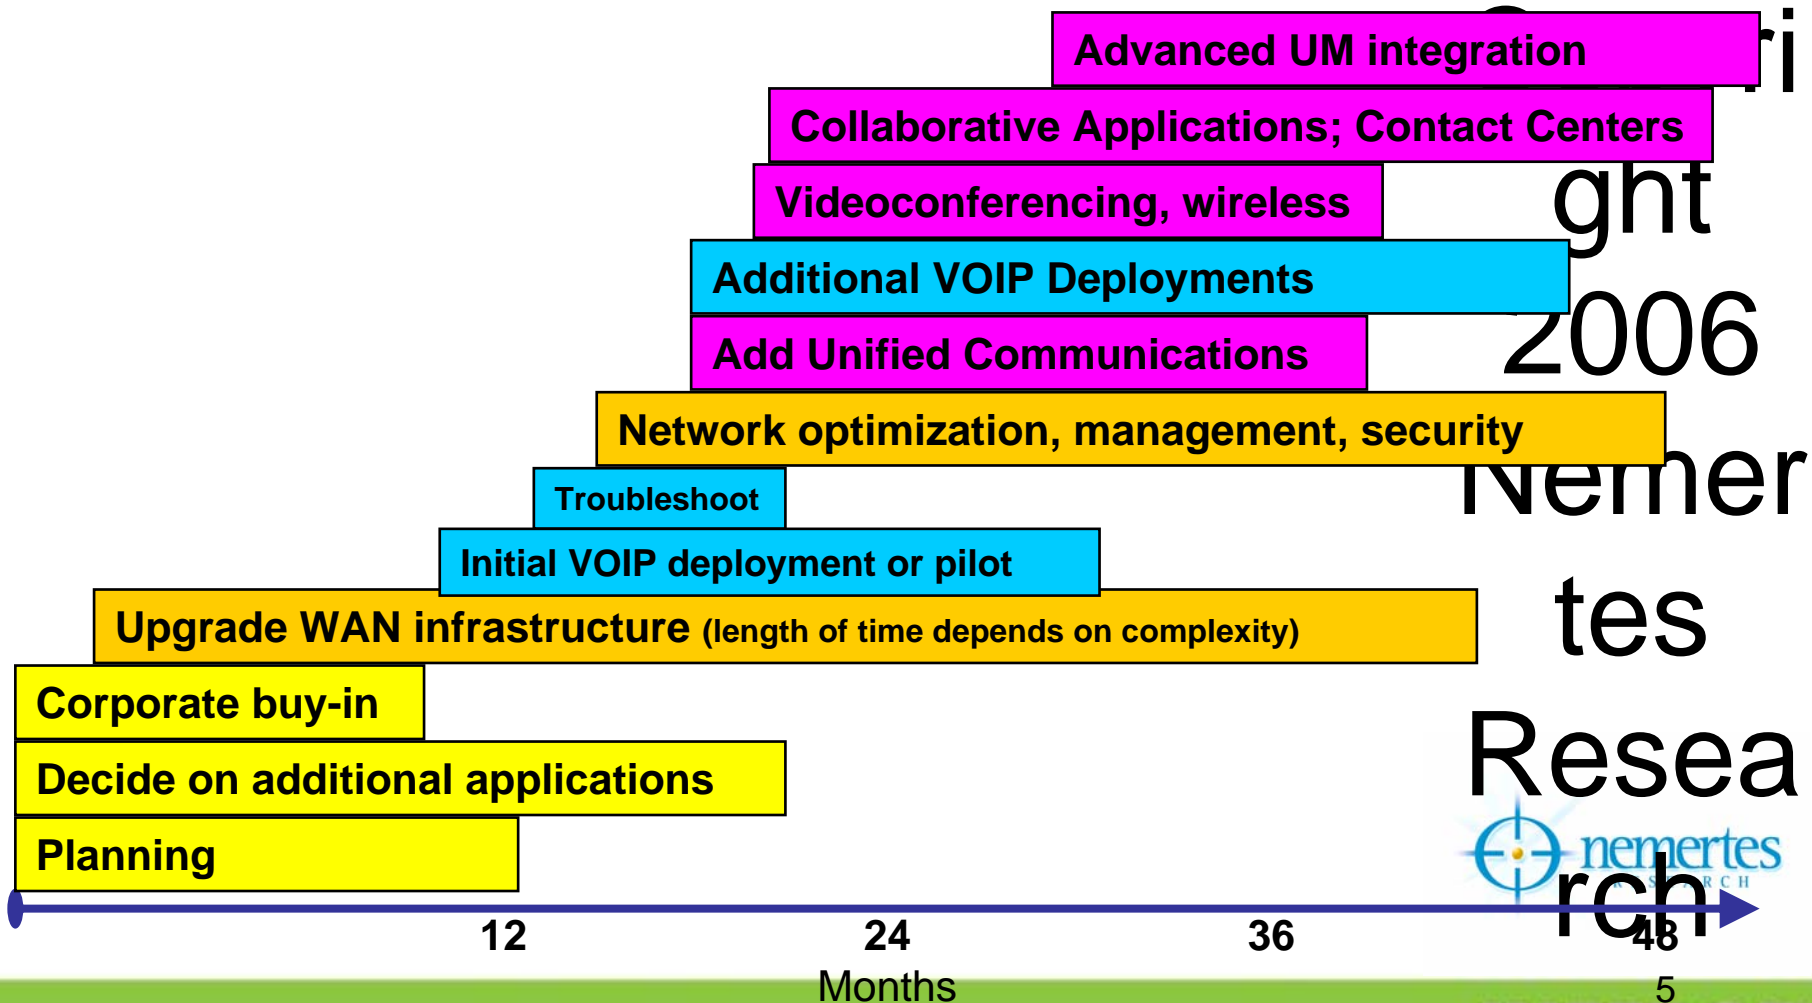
Advanced UM integration

Collaborative Applications; Contact Centers

Videoconferencing, wireless

Additional VOIP Deployments

Add Unified Communications

Network optimization, management, security

Troubleshoot

Initial VOIP deployment or pilot

Upgrade WAN infrastructure (length of time depends on complexity)

Corporate buy-in

Decide on additional applications

Planning

12 24 36 48

Months

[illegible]ri ght 2006 Nemer tes Resea rch

nemertes
RESEARCH

5